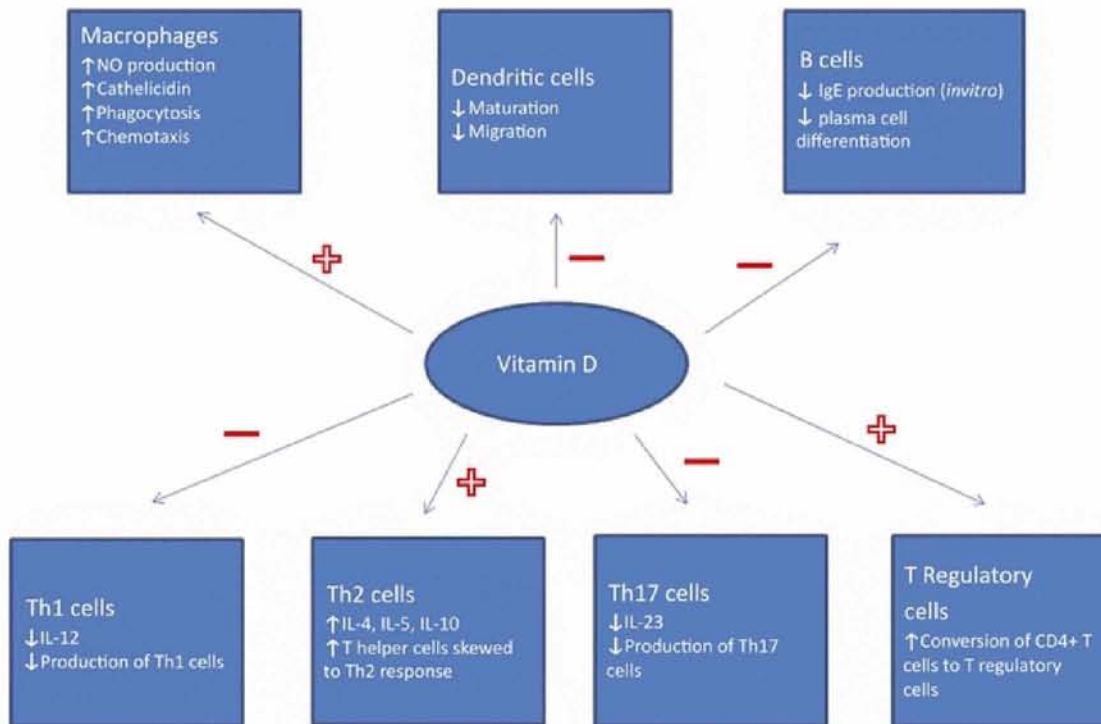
Macrophages
↑NO production
↑Cathelicidin
↑Phagocytosis
↑Chemotaxis

Dendritic cells
↓Maturation
↓Migration

B cells
↓ IgE production (*invitro*)
↓ plasma cell differentiation

Vitamin D

Th1 cells
↓IL-12
↓Production of Th1 cells

Th2 cells
↑IL-4, IL-5, IL-10
↑T helper cells skewed to Th2 response

Th17 cells
↓IL-23
↓Production of Th17 cells

T Regulatory cells
↑Conversion of CD4+ T cells to T regulatory cells